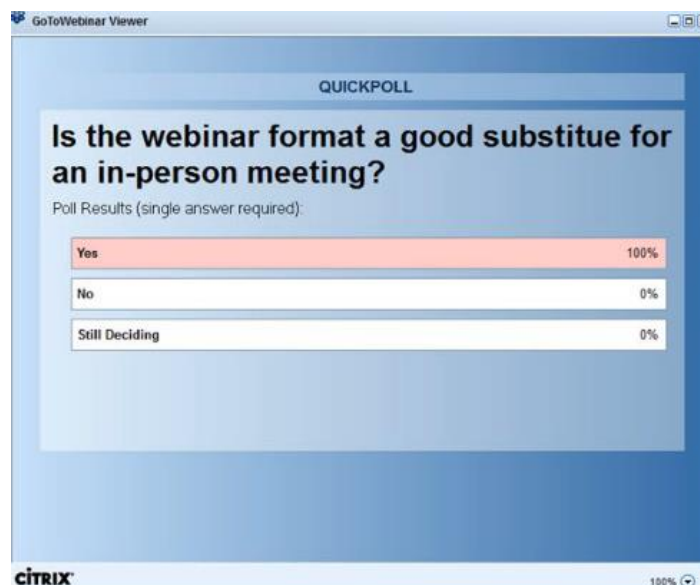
GoToWebinar Viewer

QUICKPOLL

Is the webinar format a good substitue for an in-person meeting?

Poll Results (single answer required):

| | |
|---|---|
| Yes | 100% |
| No | 0% |
| Still Deciding | 0% |

CITRIX

100%